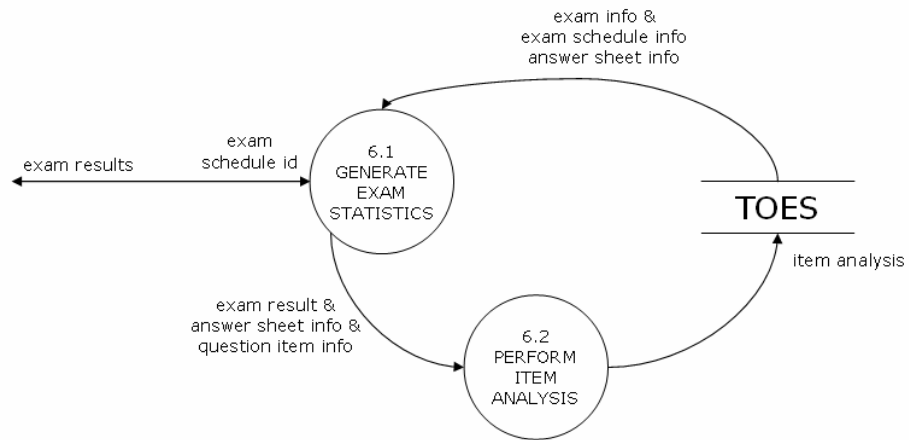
exam info &
exam schedule info
answer sheet info

exam results

exam
schedule id

6.1
GENERATE
EXAM
STATISTICS

TOES

item analysis

exam result &
answer sheet info &
question item info

6.2
PERFORM
ITEM
ANALYSIS